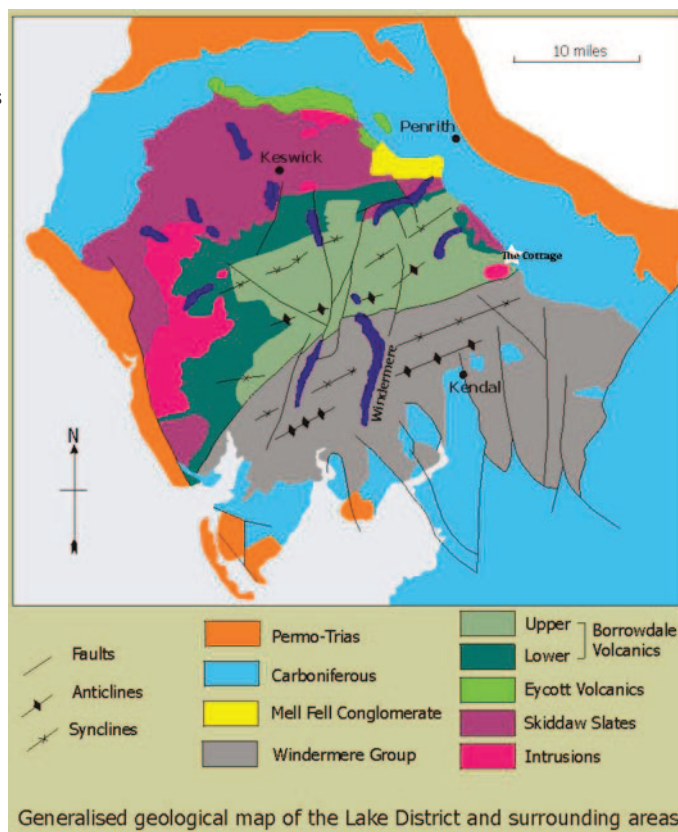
10 miles

Penrith

Keswick

The Cottage

Windermere

Kendal

N

Faults

Anticlines

Synclines

Permo-Trias

Carboniferous

Mell Fell Conglomerate

Windermere Group

Upper
Lower
Borrowdale Volcanics

Eycott Volcanics

Skiddaw Slates

Intrusions

Generalised geological map of the Lake District and surrounding areas